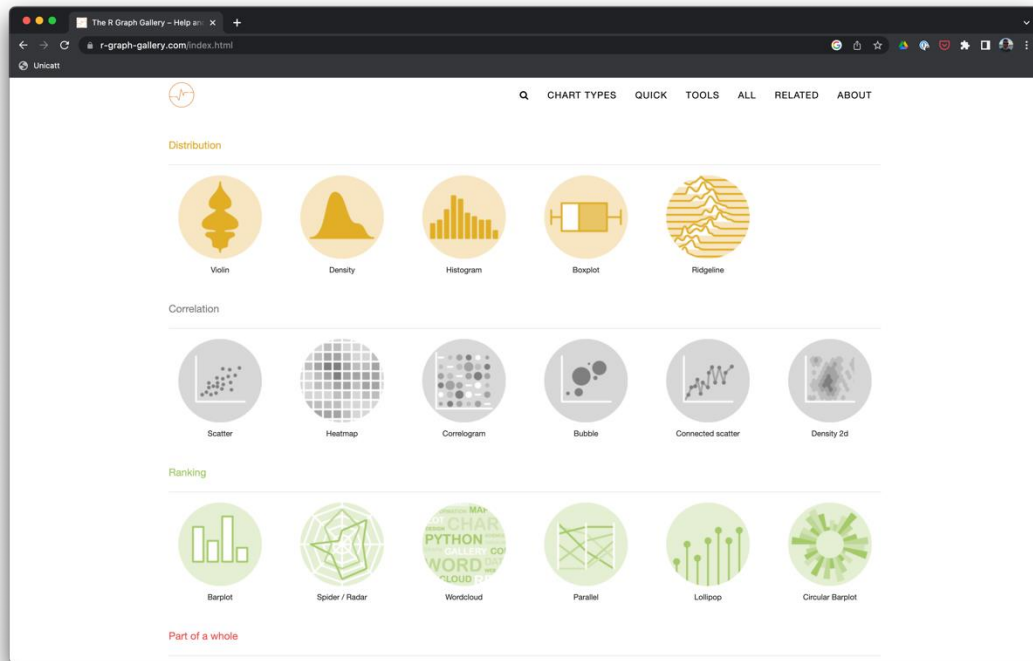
The R Graph Gallery – Help an

r-graph-gallery.com/index.html

Unicatt

CHART TYPES QUICK TOOLS ALL RELATED ABOUT

Distribution

Violin

Density

Histogram

Boxplot

Ridgeline

Correlation

Scatter

Heatmap

Correlogram

Bubble

Connected scatter

Density 2d

Ranking

Barplot

Spider / Radar

PYTHON
WORD
CHAR
GALLERY
CLOUD

Wordcloud

Parallel

Lollipop

Circular Barplot

Part of a whole